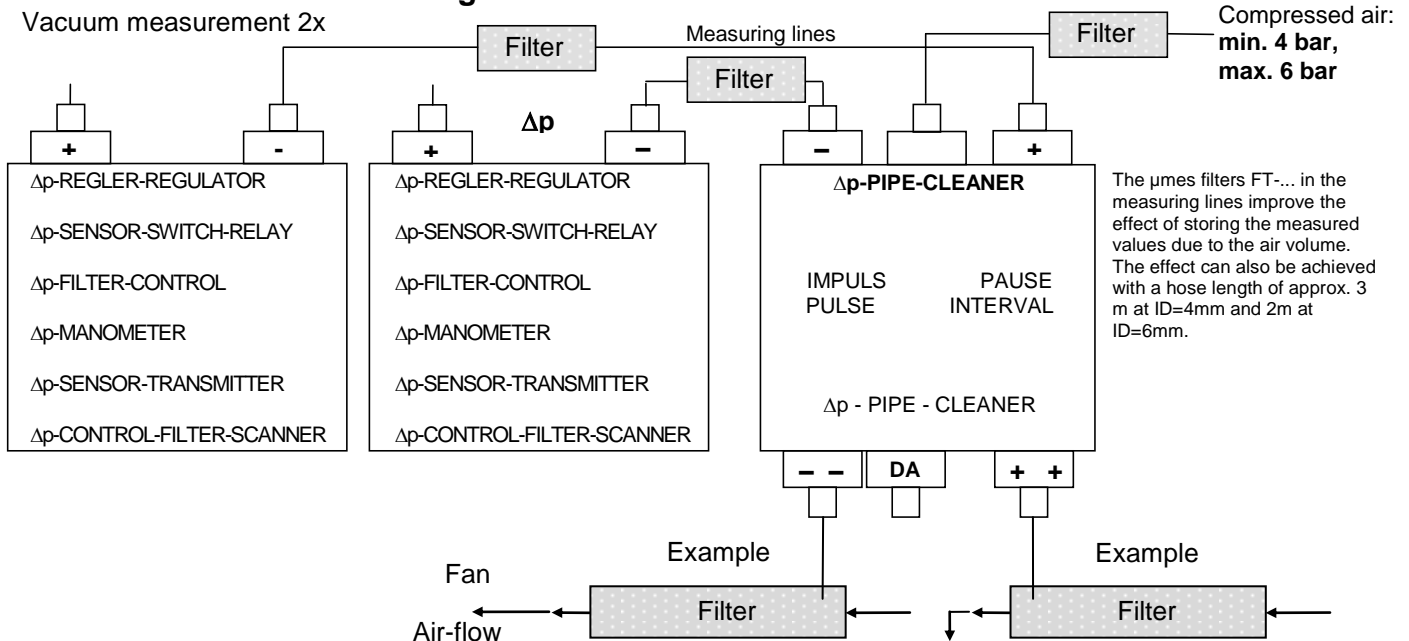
Vacuum measurement 2x

Filter

Measuring lines

Filter

Compressed air: **min. 4 bar, max. 6 bar**

Filter

$\Delta$p

+

-

+

–

–

+

$\Delta$p-REGLER-REGULATOR

$\Delta$p-SENSOR-SWITCH-RELAY

$\Delta$p-FILTER-CONTROL

$\Delta$p-MANOMETER

$\Delta$p-SENSOR-TRANSMITTER

$\Delta$p-CONTROL-FILTER-SCANNER

$\Delta$p-REGLER-REGULATOR

$\Delta$p-SENSOR-SWITCH-RELAY

$\Delta$p-FILTER-CONTROL

$\Delta$p-MANOMETER

$\Delta$p-SENSOR-TRANSMITTER

$\Delta$p-CONTROL-FILTER-SCANNER

**$\Delta$p-PIPE-CLEANER**

IMPULS PULSE

PAUSE INTERVAL

$\Delta$p - PIPE - CLEANER

The µmes filters FT-... in the measuring lines improve the effect of storing the measured values due to the air volume. The effect can also be achieved with a hose length of approx. 3 m at ID=4mm and 2m at ID=6mm.

– –

DA

+ +

Example

Example

Fan

Filter

Filter

Air-flow